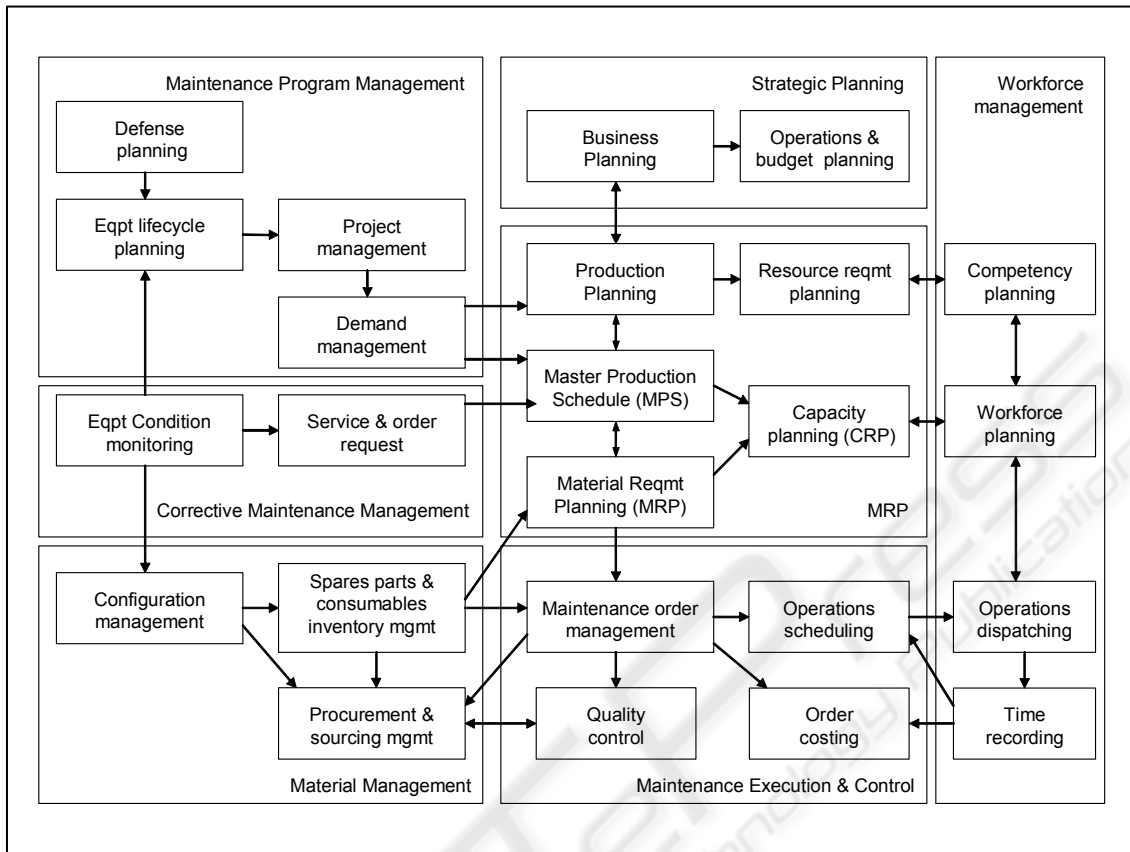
Maintenance Program Management

Defense planning

Eqpt lifecycle planning

Project management

Demand management

Strategic Planning

Business Planning

Operations & budget planning

Workforce management

Production Planning

Resource reqmt planning

Competency planning

Master Production Schedule (MPS)

Capacity planning (CRP)

Workforce planning

Eqpt Condition monitoring

Service & order request

Material Reqmt Planning (MRP)

Corrective Maintenance Management

MRP

Configuration management

Spares parts & consumables inventory mgmt

Maintenance order management

Operations scheduling

Operations dispatching

Procurement & sourcing mgmt

Quality control

Order costing

Time recording

Material Management

Maintenance Execution & Control